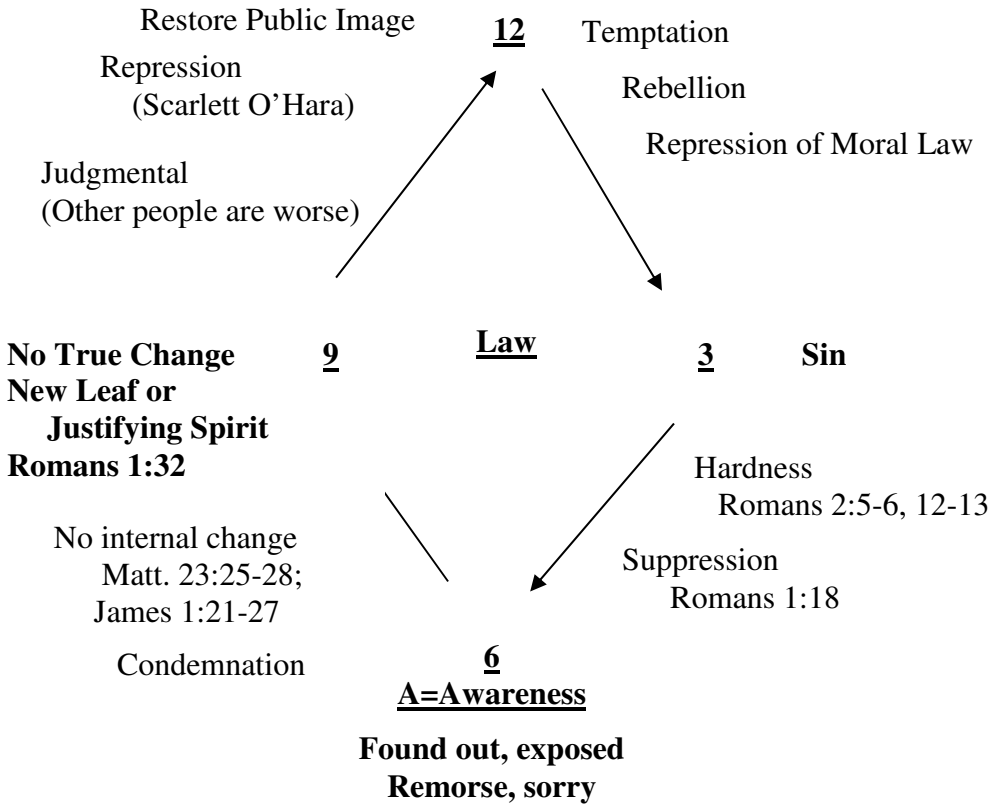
Restore Public Image

12

Temptation

Repression
(Scarlett O'Hara)

Rebellion

Repression of Moral Law

Judgmental
(Other people are worse)

**No True Change
New Leaf or
Justifying Spirit
Romans 1:32**

9

Law

3

Sin

Hardness
Romans 2:5-6, 12-13

No internal change
Matt. 23:25-28;
James 1:21-27

Suppression
Romans 1:18

Condemnation

6
A=Awareness

Found out, exposed
Remorse, sorry